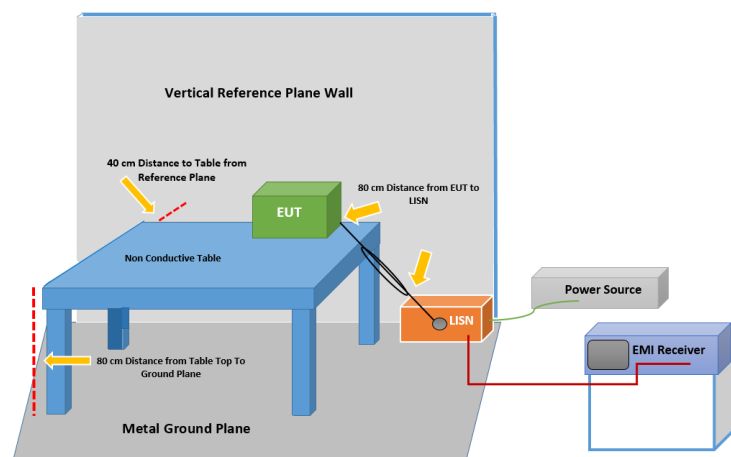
Vertical Reference Plane Wall

40 cm Distance to Table from Reference Plane

EUT

80 cm Distance from EUT to LISN

Non Conductive Table

LISN

Power Source

EMI Receiver

80 cm Distance from Table Top To Ground Plane

Metal Ground Plane